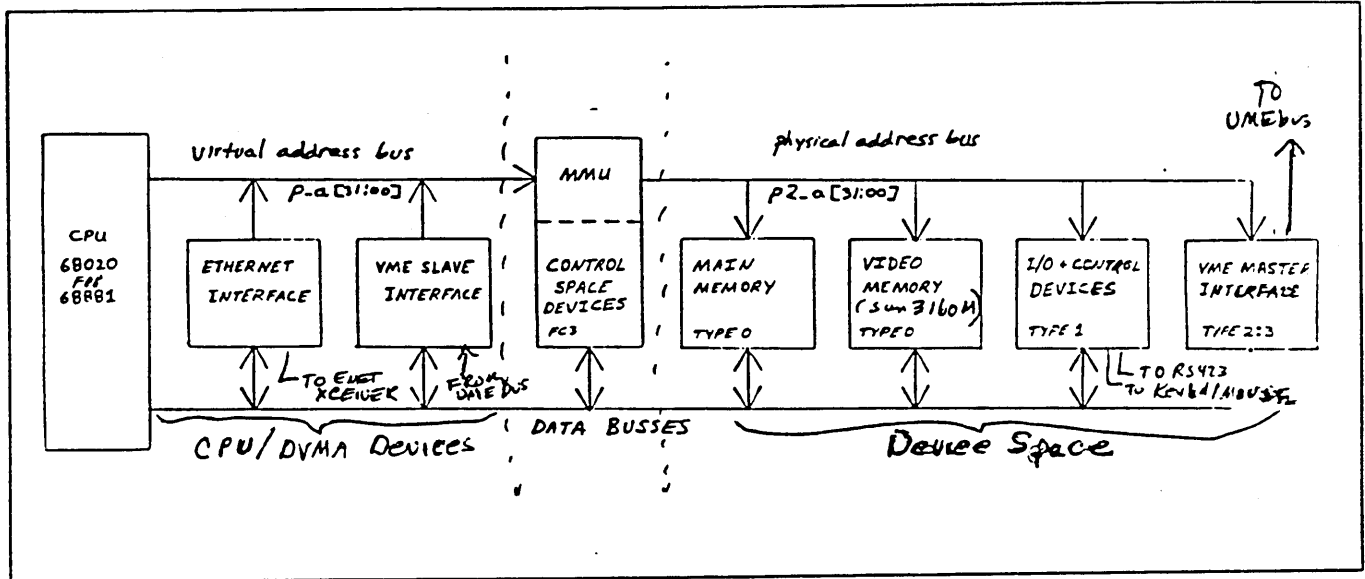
TO VMEbus

virtual address bus

physical address bus

P-a[31:00]

P2-a[31:00]

CPU
68020
FPP
68881

ETHERNET INTERFACE

VME SLAVE INTERFACE

MMU

CONTROL SPACE DEVICES
FC3

MAIN MEMORY
TYPE 0

VIDEO MEMORY
(Sun 3160M)
TYPE 0

I/O + CONTROL DEVICES
TYPE 1

VME MASTER INTERFACE
TYPE 2:3

TO ENET XCEIVER

FROM VME BUS

TO RS423
TO Kbd/Mouse

DATA BUSSES

CPU/DVMA Devices

Device Space